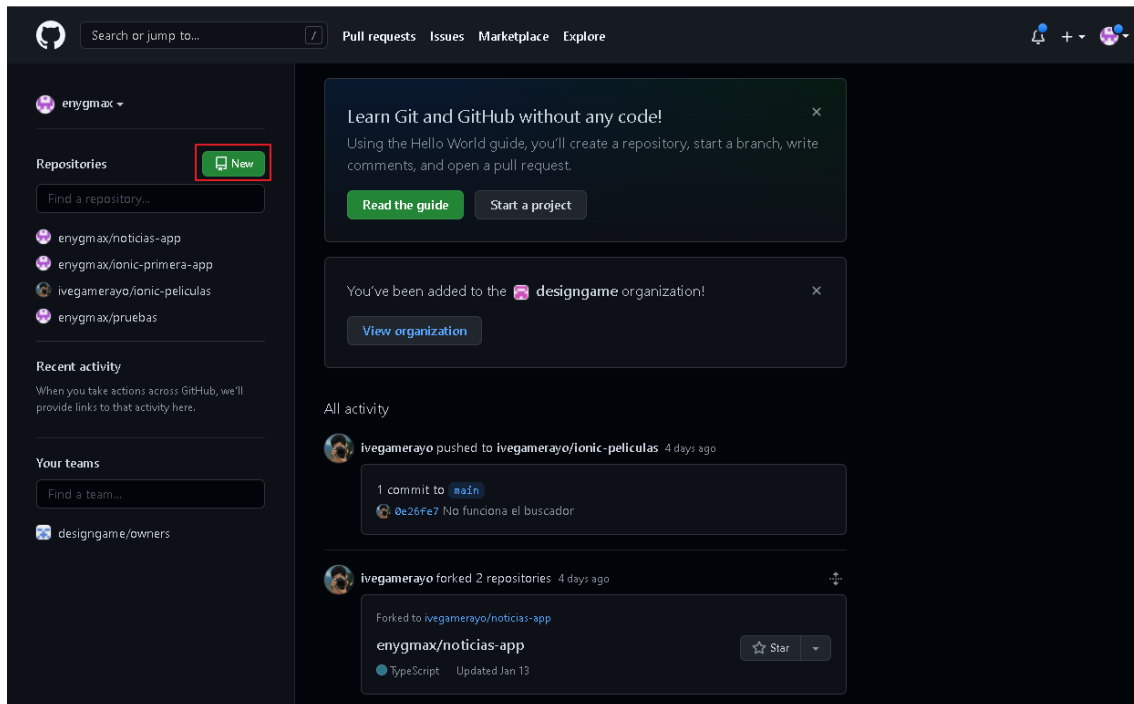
Search or jump to... /

Pull requests Issues Marketplace Explore

enygmax

Repositories

New

Find a repository...

enygmax/noticias-app
enygmax/ionic-primera-app
ivegamerayo/ionic-peliculas
enygmax/pruebas

Recent activity

When you take actions across GitHub, we'll provide links to that activity here.

Your teams

Find a team...

designgame/owners

Learn Git and GitHub without any code!

Using the Hello World guide, you'll create a repository, start a branch, write comments, and open a pull request.

Read the guide Start a project

You've been added to the designgame organization!

View organization

All activity

ivegamerayo pushed to ivegamerayo/ionic-peliculas 4 days ago

1 commit to main

0e26fe7 No funciona el buscador

ivegamerayo forked 2 repositories 4 days ago

Forked to ivegamerayo/noticias-app

enygmax/noticias-app

Star

TypeScript Updated Jan 13